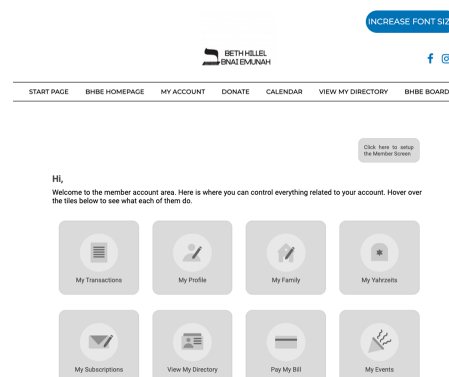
INCREASE FONT SIZ

BETH HILLEL
BNAI EMUNAH

START PAGE | BHBE HOMEPAGE | MY ACCOUNT | DONATE | CALENDAR | VIEW MY DIRECTORY | BHBE BOARD

Click here to setup the Member Screen

Hi,

Welcome to the member account area. Here is where you can control everything related to your account. Hover over the tiles below to see what each of them do.

My Transactions

My Profile

My Family

My Yahrzeits

My Subscriptions

View My Directory

Pay My Bill

My Events